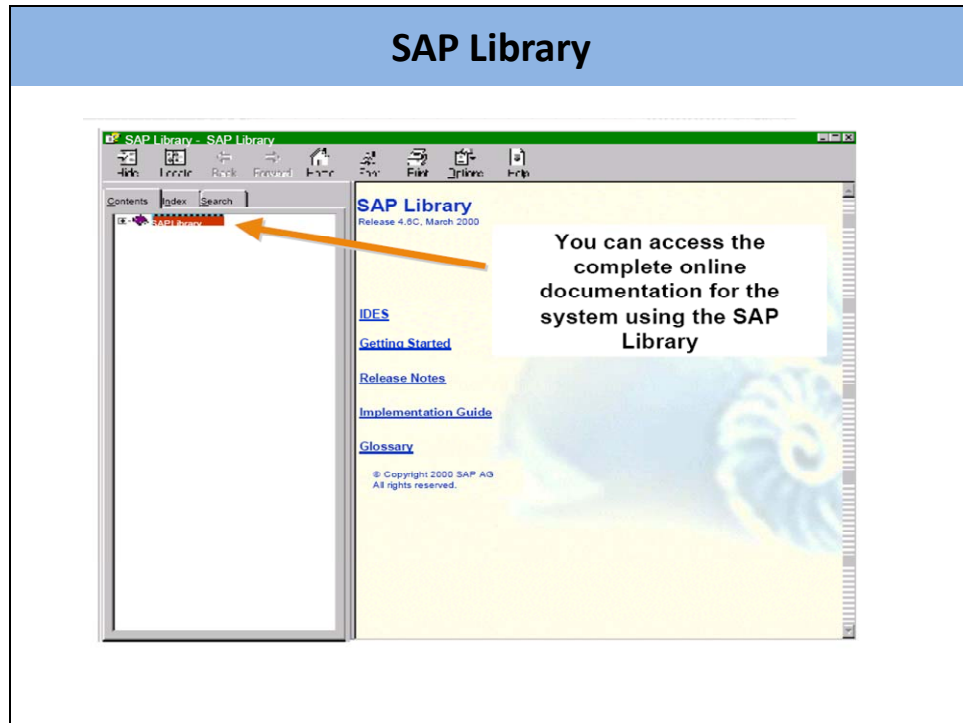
SAP Library

SAP Library - SAP Library

Hide Locate Back Forward Home Stop Print Options Help

Contents Index Search

SAP Library

SAP Library
Release 4.6C, March 2000

You can access the complete online documentation for the system using the SAP Library

IDES

Getting Started

Release Notes

Implementation Guide

Glossary

© Copyright 2000 SAP AG
All rights reserved.